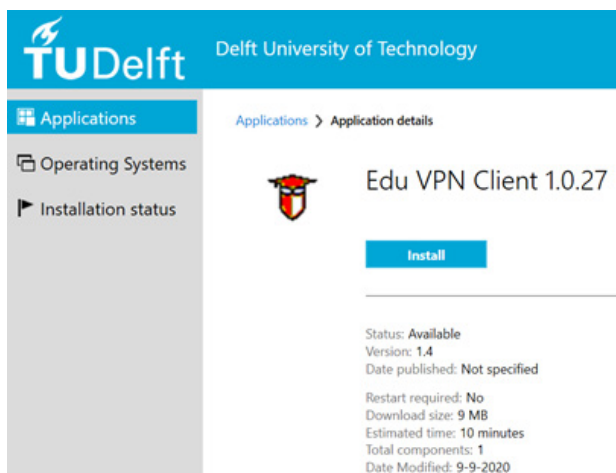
TUDelft Delft University of Technology

Applications
Operating Systems
Installation status

Applications > Application details

Edu VPN Client 1.0.27

Install

Status: Available
Version: 1.4
Date published: Not specified

Restart required: No
Download size: 9 MB
Estimated time: 10 minutes
Total components: 1
Date Modified: 9-9-2020